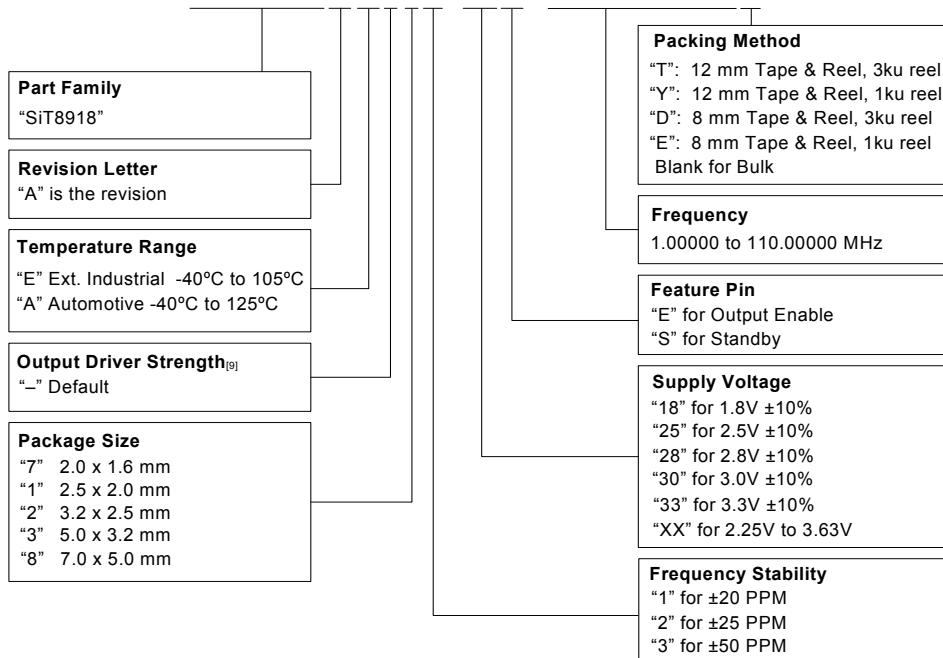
Part Family
"SiT8918"

Revision Letter
"A" is the revision

Temperature Range
"E" Ext. Industrial -40ºC to 105ºC
"A" Automotive -40ºC to 125ºC

Output Driver Strength[9]
"–" Default

Package Size
"7" 2.0 x 1.6 mm
"1" 2.5 x 2.0 mm
"2" 3.2 x 2.5 mm
"3" 5.0 x 3.2 mm
"8" 7.0 x 5.0 mm

Packing Method
"T": 12 mm Tape & Reel, 3ku reel
"Y": 12 mm Tape & Reel, 1ku reel
"D": 8 mm Tape & Reel, 3ku reel
"E": 8 mm Tape & Reel, 1ku reel
Blank for Bulk

Frequency
1.00000 to 110.00000 MHz

Feature Pin
"E" for Output Enable
"S" for Standby

Supply Voltage
"18" for 1.8V ±10%
"25" for 2.5V ±10%
"28" for 2.8V ±10%
"30" for 3.0V ±10%
"33" for 3.3V ±10%
"XX" for 2.25V to 3.63V

Frequency Stability
"1" for ±20 PPM
"2" for ±25 PPM
"3" for ±50 PPM